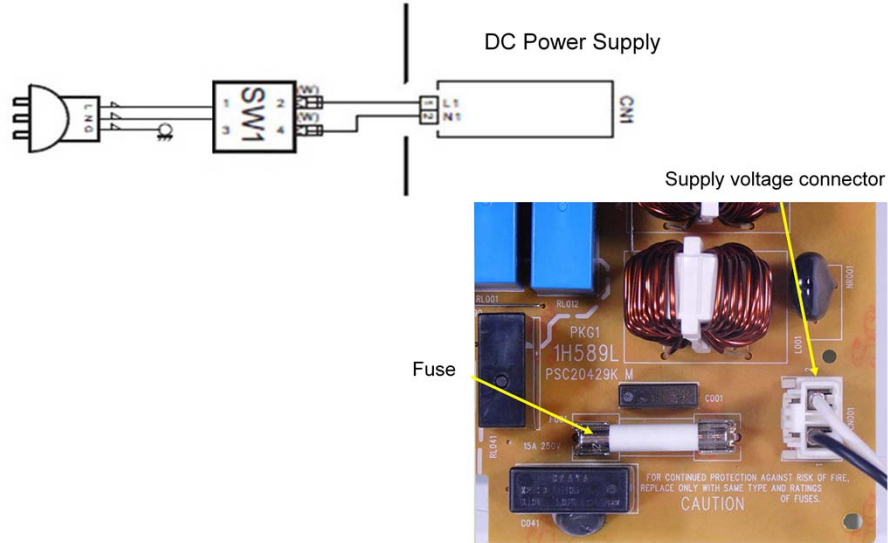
DC Power Supply

L
N
G

1
3
SW1
2
4
(W)
(W)

1 L1
2 N1
CN1

Supply voltage connector

Fuse

RL001
RL012
PKG1
1H589L
PSC20429K M
C001
L001
NR001
CN001
RL041
F001
15A 250V
C041

FOR CONTINUED PROTECTION AGAINST RISK OF FIRE,
REPLACE ONLY WITH SAME TYPE AND RATINGS
OF FUSES.
CAUTION